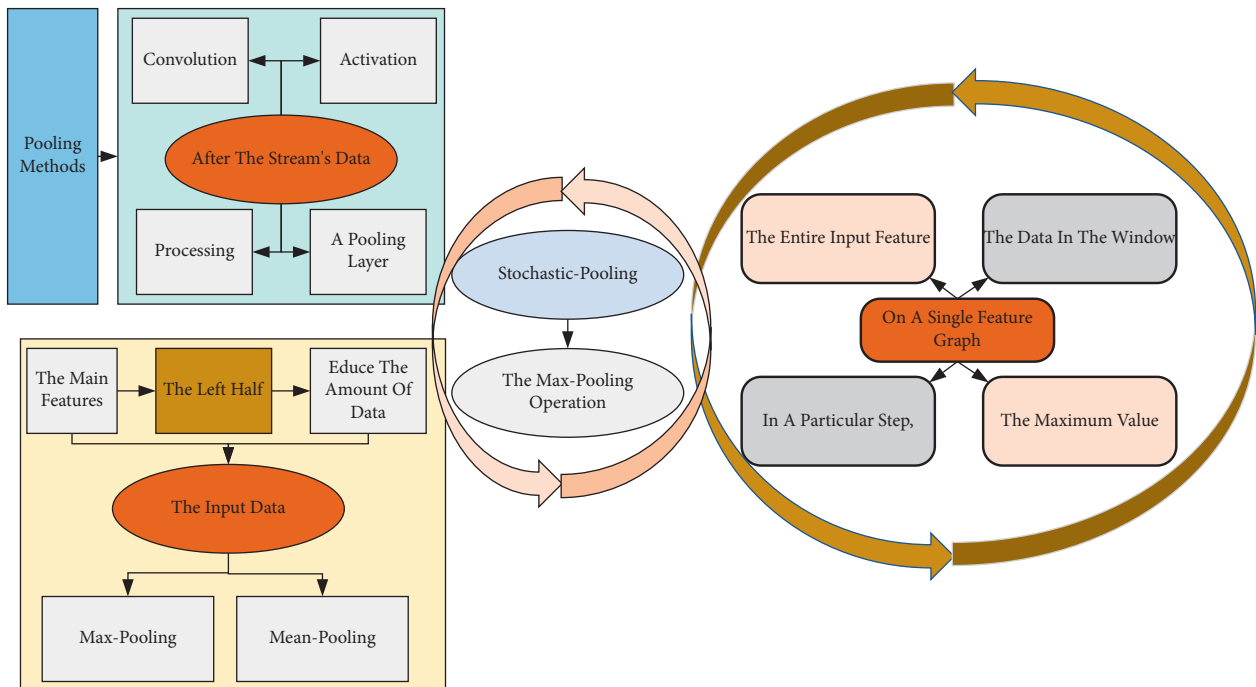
Pooling Methods

Convolution

Activation

After The Stream's Data

Processing

A Pooling Layer

The Main Features

The Left Half

Educe The Amount Of Data

The Input Data

Max-Pooling

Mean-Pooling

Stochastic-Pooling

The Max-Pooling Operation

The Entire Input Feature

The Data In The Window

On A Single Feature Graph

In A Particular Step,

The Maximum Value